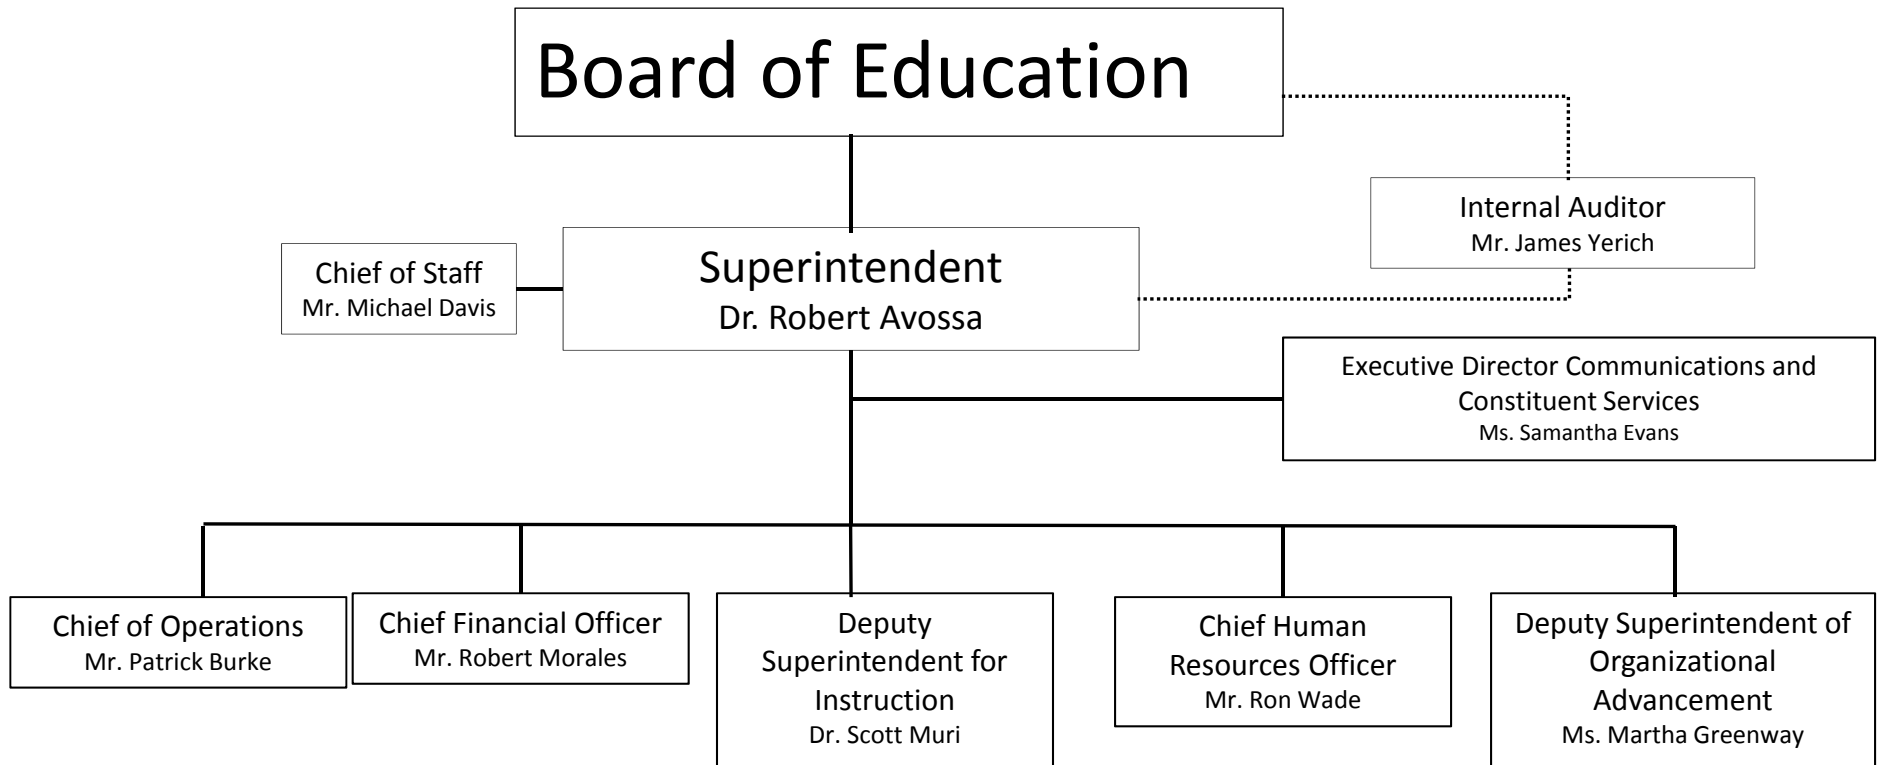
Board of Education

Internal Auditor
Mr. James Yerich

Chief of Staff
Mr. Michael Davis

Superintendent
Dr. Robert Avossa

Executive Director Communications and Constituent Services
Ms. Samantha Evans

Chief of Operations
Mr. Patrick Burke

Chief Financial Officer
Mr. Robert Morales

Deputy Superintendent for Instruction
Dr. Scott Muri

Chief Human Resources Officer
Mr. Ron Wade

Deputy Superintendent of Organizational Advancement
Ms. Martha Greenway